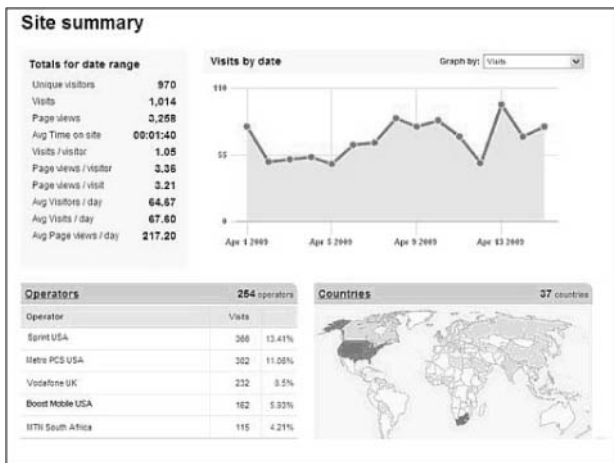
Site summary

Totals for date range

| | |
|---|---|
| Unique visitors | 970 |
| Visits | 1,014 |
| Page views | 3,258 |
| Avg Time on site | 00:01:40 |
| Visits / visitor | 1.05 |
| Page views / visitor | 3.36 |
| Page views / visit | 3.21 |
| Avg Visitors / day | 64.67 |
| Avg Visits / day | 67.60 |
| Avg Page views / day | 217.20 |

Visits by date

Graph by: Visits

110

55

0

Apr 1 2009 Apr 5 2009 Apr 9 2009 Apr 13 2009

Operators 254 operators

| Operator | Visits | |
|---|---|---|
| Sprint USA | 366 | 13.41% |
| Metro PCS USA | 302 | 11.06% |
| Vodafone UK | 232 | 8.5% |
| Boost Mobile USA | 162 | 5.93% |
| MTN South Africa | 115 | 4.21% |

Countries 37 countries